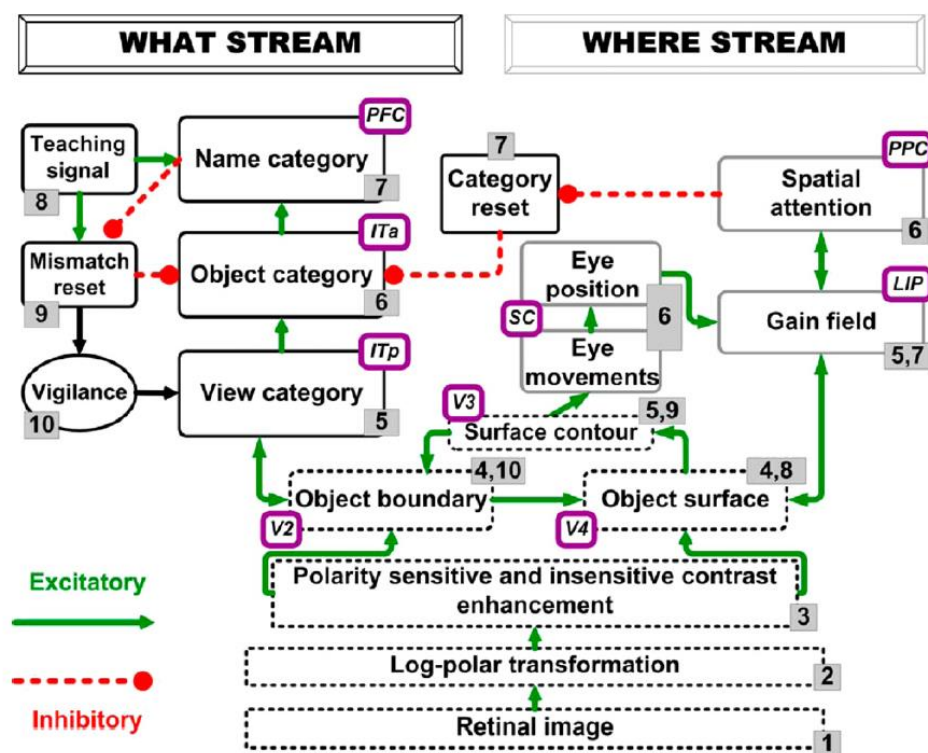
WHAT STREAM

WHERE STREAM

Teaching signal
8

PFC
Name category
7

7
Category reset

PPC
Spatial attention
6

Mismatch reset
9

ITa
Object category
6

Eye position
SC
6
Eye movements

LIP
Gain field
5,7

Vigilance
10

ITp
View category
5

V3
Surface contour
5,9

4,10
Object boundary
V2

4,8
Object surface
V4

Excitatory

Polarity sensitive and insensitive contrast enhancement
3

Log-polar transformation
2

Inhibitory

Retinal image
1